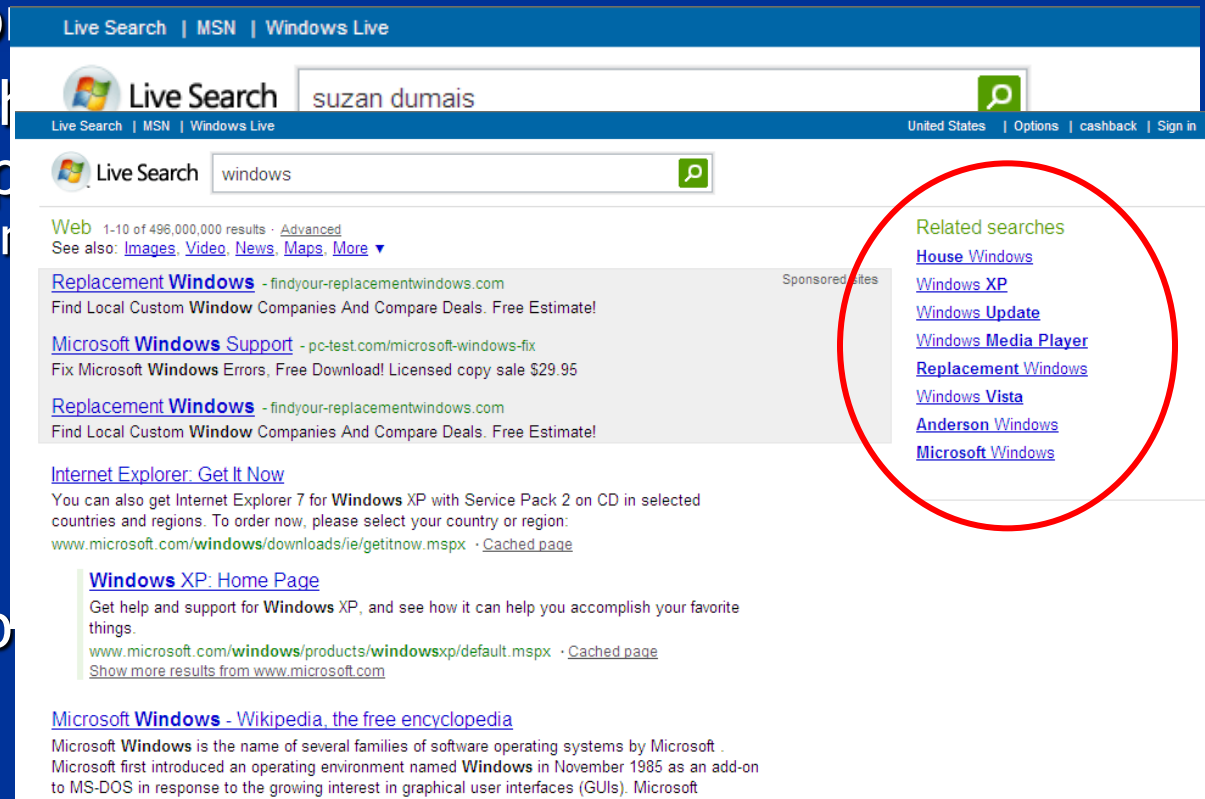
Live Search | MSN | Windows Live

Live Search suzan dumais

Live Search | MSN | Windows Live

United States | Options | cashback | Sign in

Live Search windows

Web 1-10 of 496,000,000 results · Advanced
See also: Images, Video, News, Maps, More ▼

Sponsored sites

Replacement Windows - findyour-replacementwindows.com
Find Local Custom Window Companies And Compare Deals. Free Estimate!

Microsoft Windows Support - pc-test.com/microsoft-windows-fix
Fix Microsoft Windows Errors, Free Download! Licensed copy sale $29.95

Replacement Windows - findyour-replacementwindows.com
Find Local Custom Window Companies And Compare Deals. Free Estimate!

Internet Explorer: Get It Now
You can also get Internet Explorer 7 for Windows XP with Service Pack 2 on CD in selected countries and regions. To order now, please select your country or region:
www.microsoft.com/windows/downloads/ie/getitnow.mspx · Cached page

Windows XP: Home Page
Get help and support for Windows XP, and see how it can help you accomplish your favorite things.
www.microsoft.com/windows/products/windowsxp/default.mspx · Cached page
Show more results from www.microsoft.com

Microsoft Windows - Wikipedia, the free encyclopedia
Microsoft Windows is the name of several families of software operating systems by Microsoft . Microsoft first introduced an operating environment named Windows in November 1985 as an add-on to MS-DOS in response to the growing interest in graphical user interfaces (GUIs). Microsoft

Related searches
House Windows
Windows XP
Windows Update
Windows Media Player
Replacement Windows
Windows Vista
Anderson Windows
Microsoft Windows